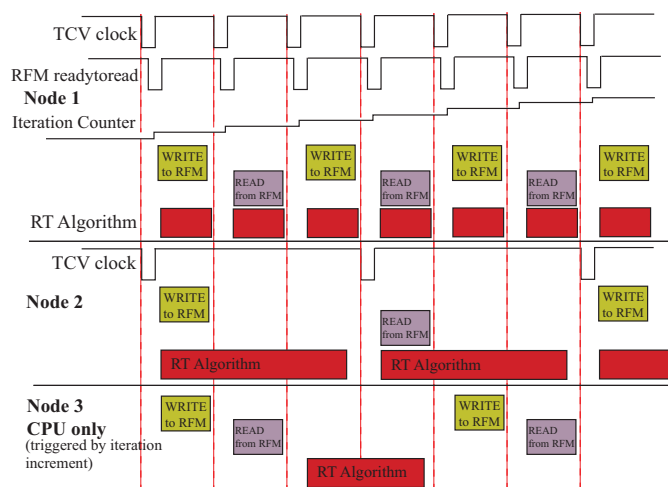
TCV clock

RFM readytoread

Node 1

Iteration Counter

WRITE to RFM

READ from RFM

WRITE to RFM

READ from RFM

WRITE to RFM

READ from RFM

WRITE to RFM

RT Algorithm

TCV clock

Node 2

WRITE to RFM

READ from RFM

WRITE to RFM

RT Algorithm

RT Algorithm

Node 3

CPU only

(triggered by iteration increment)

WRITE to RFM

READ from RFM

WRITE to RFM

READ from RFM

RT Algorithm